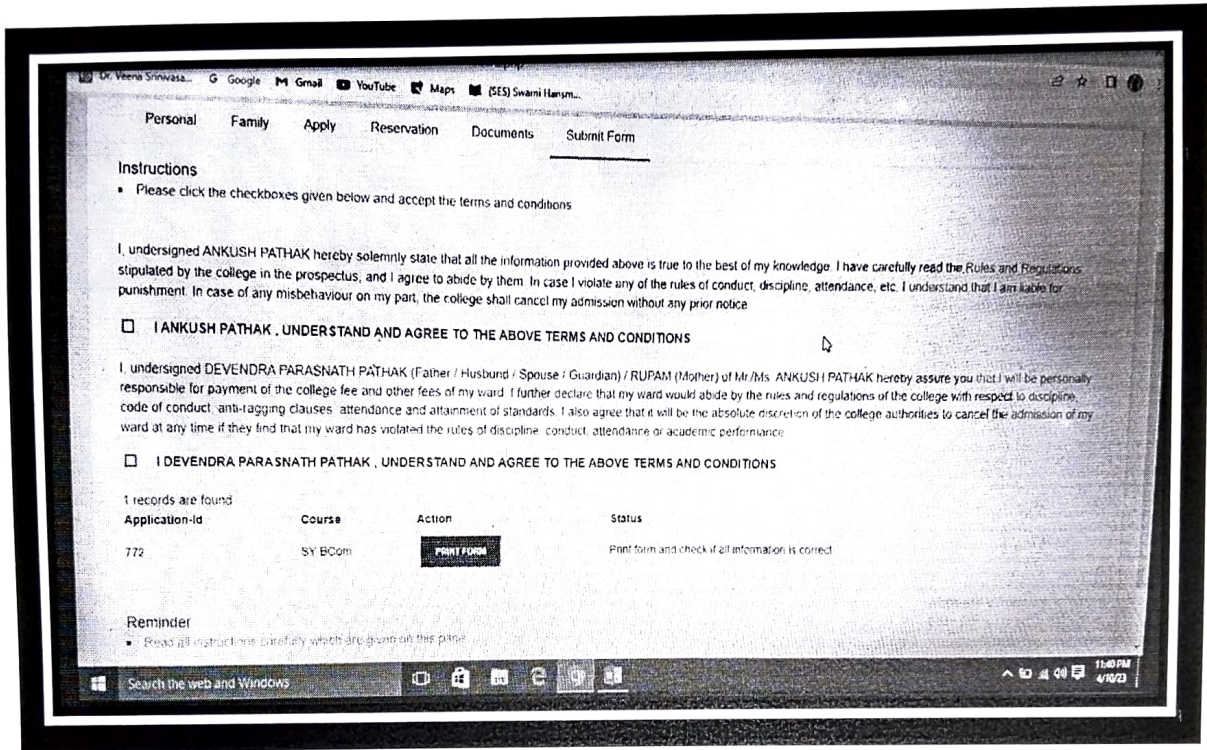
Dr. Veena Srinivasa... G Google M Gmail YouTube Maps (SES) Swami Hansm...

Personal Family Apply Reservation Documents Submit Form

Instructions

- Please click the checkboxes given below and accept the terms and conditions

I, undersigned ANKUSH PATHAK hereby solemnly state that all the information provided above is true to the best of my knowledge. I have carefully read the Rules and Regulations stipulated by the college in the prospectus, and I agree to abide by them. In case I violate any of the rules of conduct, discipline, attendance, etc. I understand that I am liable for punishment. In case of any misbehaviour on my part, the college shall cancel my admission without any prior notice

☐ I ANKUSH PATHAK , UNDERSTAND AND AGREE TO THE ABOVE TERMS AND CONDITIONS

I, undersigned DEVENDRA PARASNATH PATHAK (Father / Husbund / Spouse / Guardian) / RUPAM (Mother) of Mr/Ms. ANKUSH PATHAK hereby assure you that I will be personally responsible for payment of the college fee and other fees of my ward. I further declare that my ward would abide by the rules and regulations of the college with respect to discipline, code of conduct, anti-ragging clauses, attendance and attainment of standards. I also agree that it will be the absolute discretion of the college authorities to cancel the admission of my ward at any time if they find that my ward has violated the rules of discipline, conduct, attendance or academic performance

☐ I DEVENDRA PARASNATH PATHAK , UNDERSTAND AND AGREE TO THE ABOVE TERMS AND CONDITIONS

1 records are found

| Application-Id | Course | Action | Status |
|---|---|---|---|
| 772 | SY BCom | PRINT FORM | Print form and check if all information is correct |

Reminder

- Read all instructions carefully which are given on this page

Search the web and Windows

11:40 PM
4/10/23